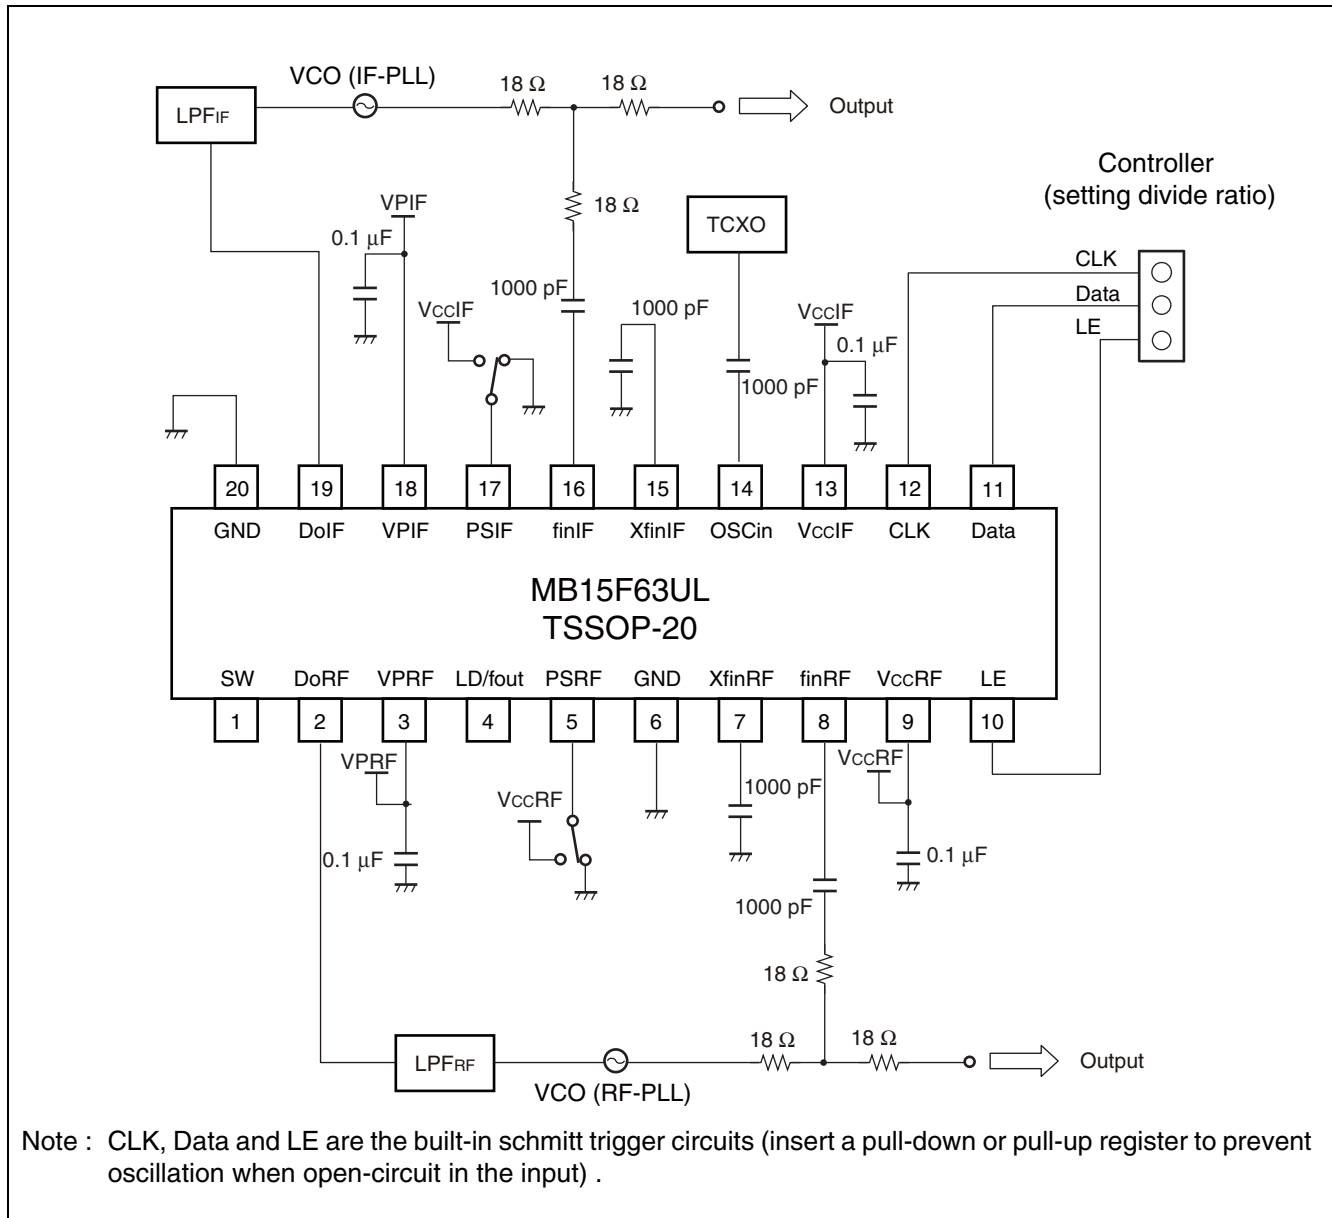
LPFIF

VCO (IF-PLL)

18 Ω

18 Ω

Output

18 Ω

Controller (setting divide ratio)

VPIF

0.1 μF

TCXO

CLK

Data

LE

1000 pF

VCCIF

1000 pF

VCCIF

0.1 μF

1000 pF

20 GND

19 DoIF

18 VPIF

17 PSIF

16 finIF

15 XfinIF

14 OSCin

13 VCCIF

12 CLK

11 Data

MB15F63UL
TSSOP-20

SW 1

DoRF 2

VPRF 3

LD/fout 4

PSRF 5

GND 6

XfinRF 7

finRF 8

VCCRF 9

LE 10

VPRF

VCCRF

1000 pF

VCCRF

0.1 μF

0.1 μF

1000 pF

18 Ω

18 Ω

18 Ω

LPFRF

Output

VCO (RF-PLL)

Note : CLK, Data and LE are the built-in schmitt trigger circuits (insert a pull-down or pull-up register to prevent oscillation when open-circuit in the input) .